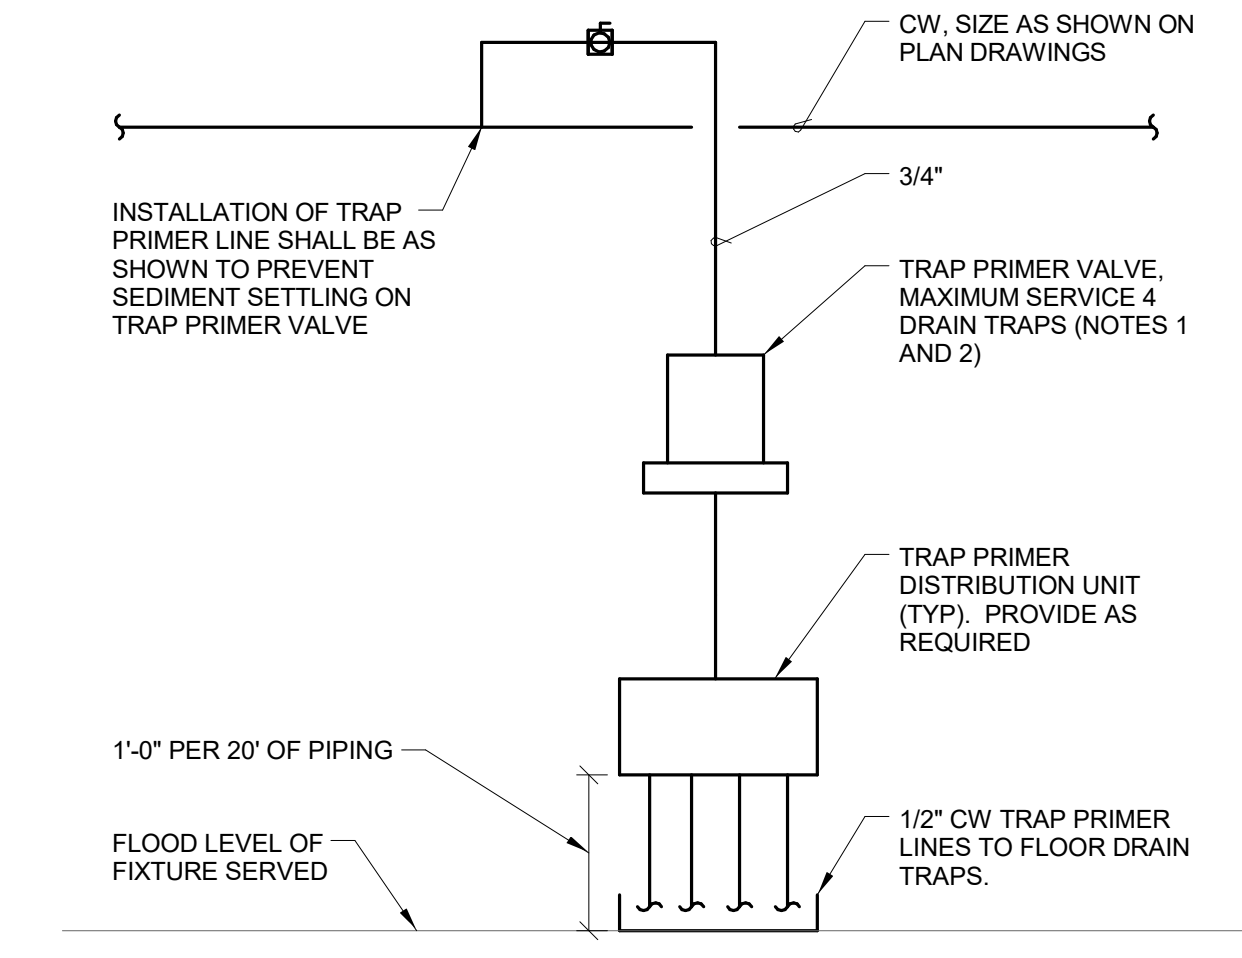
CW, SIZE AS SHOWN ON PLAN DRAWINGS

INSTALLATION OF TRAP PRIMER LINE SHALL BE AS SHOWN TO PREVENT SEDIMENT SETTLING ON TRAP PRIMER VALVE

3/4"

TRAP PRIMER VALVE, MAXIMUM SERVICE 4 DRAIN TRAPS (NOTES 1 AND 2)

TRAP PRIMER DISTRIBUTION UNIT (TYP). PROVIDE AS REQUIRED

1'-0" PER 20' OF PIPING

FLOOD LEVEL OF FIXTURE SERVED

1/2" CW TRAP PRIMER LINES TO FLOOR DRAIN TRAPS.